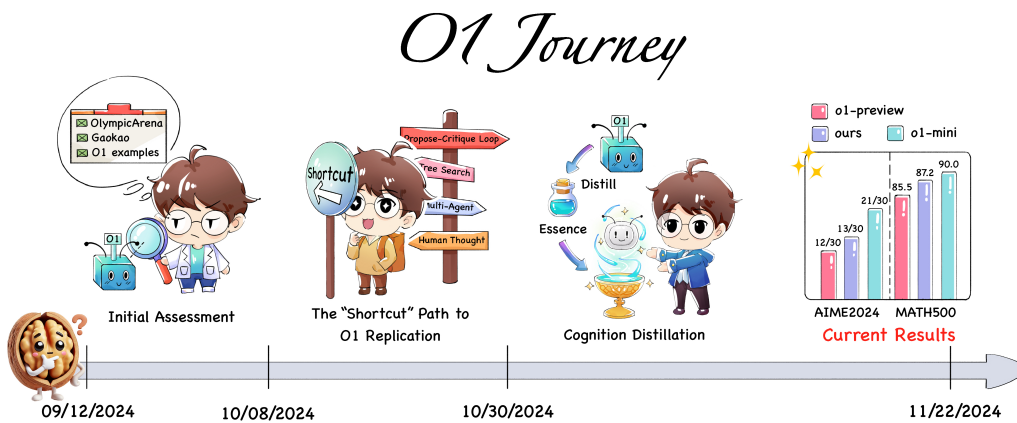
O1 Journey

OlympicArena
Gaokao
O1 examples

O1

Initial Assessment

Shortcut

Propose-Critique Loop
Tree Search
Multi-Agent
Human Thought

The "Shortcut" Path to O1 Replication

O1

Distill

Essence

Cognition Distillation

o1-preview
ours
o1-mini

12/30
13/30
21/30
85.5
87.2
90.0

AIME2024
MATH500

Current Results

09/12/2024
10/08/2024
10/30/2024
11/22/2024